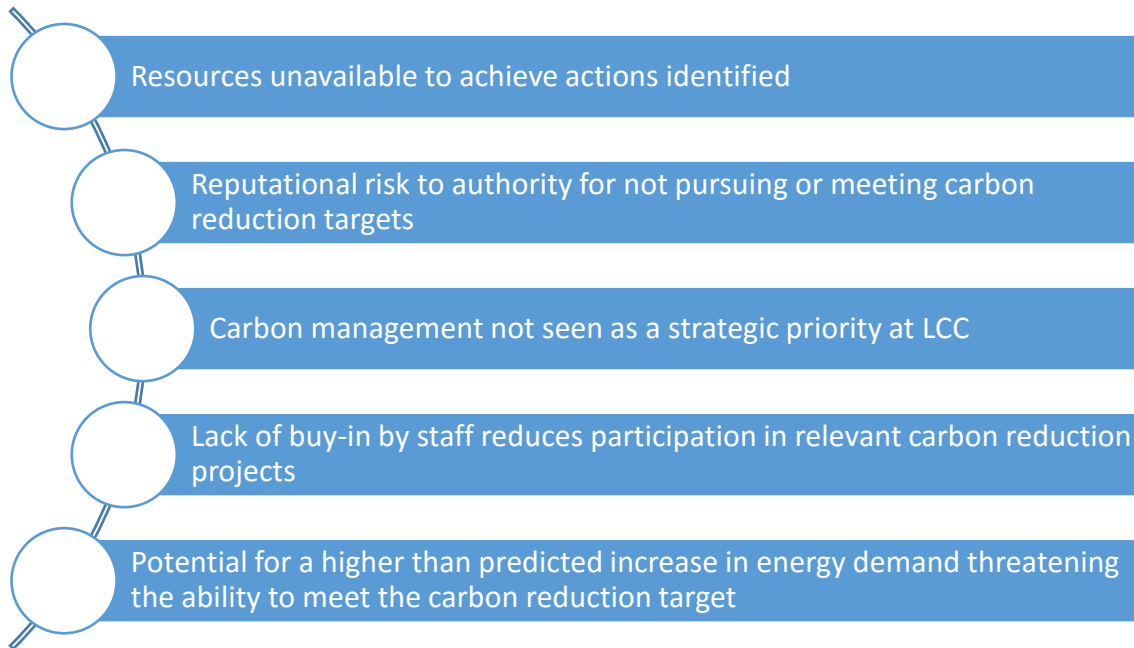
Resources unavailable to achieve actions identified

Reputational risk to authority for not pursuing or meeting carbon reduction targets

Carbon management not seen as a strategic priority at LCC

Lack of buy-in by staff reduces participation in relevant carbon reduction projects

Potential for a higher than predicted increase in energy demand threatening the ability to meet the carbon reduction target